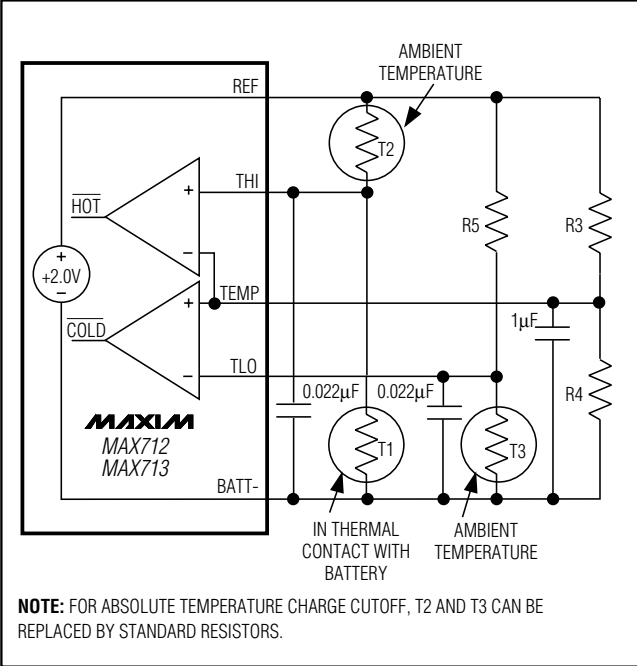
AMBIENT TEMPERATURE

REF

T2

$\overline{HOT}$

THI

+

R5

R3

+

+2.0V

−

−

TEMP

+

$1\mu F$

$\overline{COLD}$

TLO

−

$0.022\mu F$

$0.022\mu F$

R4

MAXIM

MAX712
MAX713

T1

T3

BATT-

IN THERMAL CONTACT WITH BATTERY

AMBIENT TEMPERATURE

**NOTE:** FOR ABSOLUTE TEMPERATURE CHARGE CUTOFF, T2 AND T3 CAN BE REPLACED BY STANDARD RESISTORS.